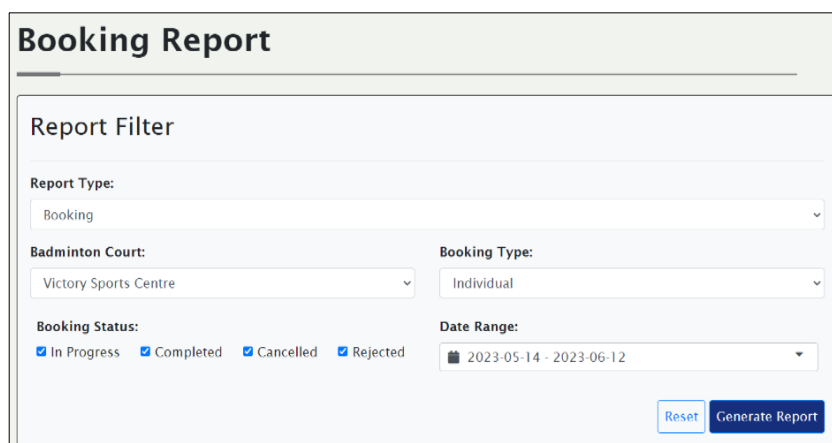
Booking Report

Report Filter

Report Type:

Booking

Badminton Court:

Victory Sports Centre

Booking Type:

Individual

Booking Status:

In Progress Completed Cancelled Rejected

Date Range:

2023-05-14 - 2023-06-12

Reset

Generate Report